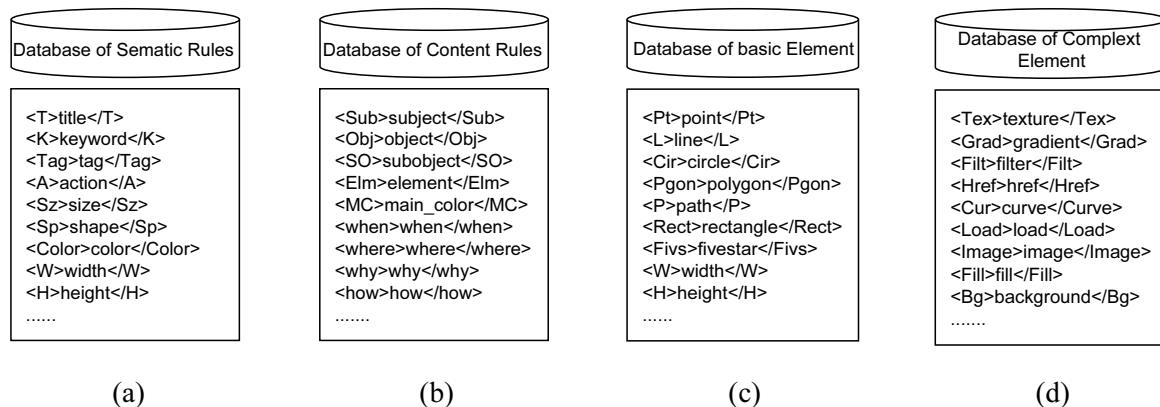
Database of Sematic Rules

<T>title</T>
<K>keyword</K>
<Tag>tag</Tag>
<A>action</A>
<Sz>size</Sz>
<Sp>shape</Sp>
<Color>color</Color>
<W>width</W>
<H>height</H>
......

(a)

Database of Content Rules

<Sub>subject</Sub>
<Obj>object</Obj>
<SO>subobject</SO>
<Elm>element</Elm>
<MC>main_color</MC>
<when>when</when>
<where>where</where>
<why>why</why>
<how>how</how>
.......

(b)

Database of basic Element

<Pt>point</Pt>
<L>line</L>
<Cir>circle</Cir>
<Pgon>polygon</Pgon>
<P>path</P>
<Rect>rectangle</Rect>
<Fivs>fivestar</Fivs>
<W>width</W>
<H>height</H>
......

(c)

Database of Complext Element

<Tex>texture</Tex>
<Grad>gradient</Grad>
<Filt>filter</Filt>
<Href>href</Href>
<Cur>curve</Curve>
<Load>load</Load>
<Image>image</Image>
<Fill>fill</Fill>
<Bg>background</Bg>
.......

(d)